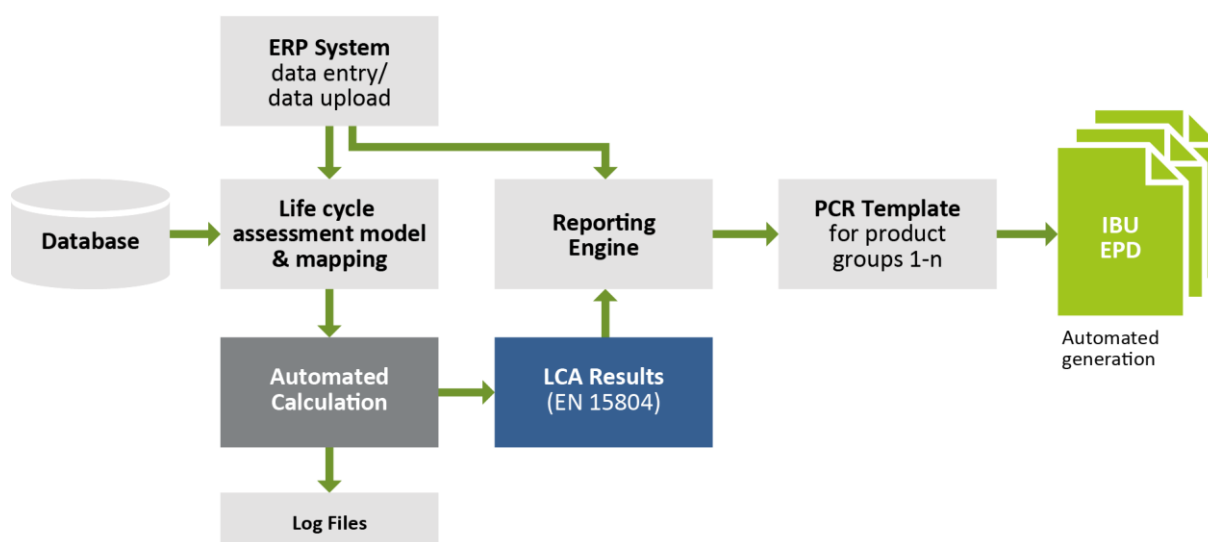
ERP System
data entry/
data upload

Database

Life cycle assessment model & mapping

Reporting Engine

PCR Template
for product groups 1-n

IBU
EPD

Automated generation

Automated Calculation

LCA Results
(EN 15804)

Log Files